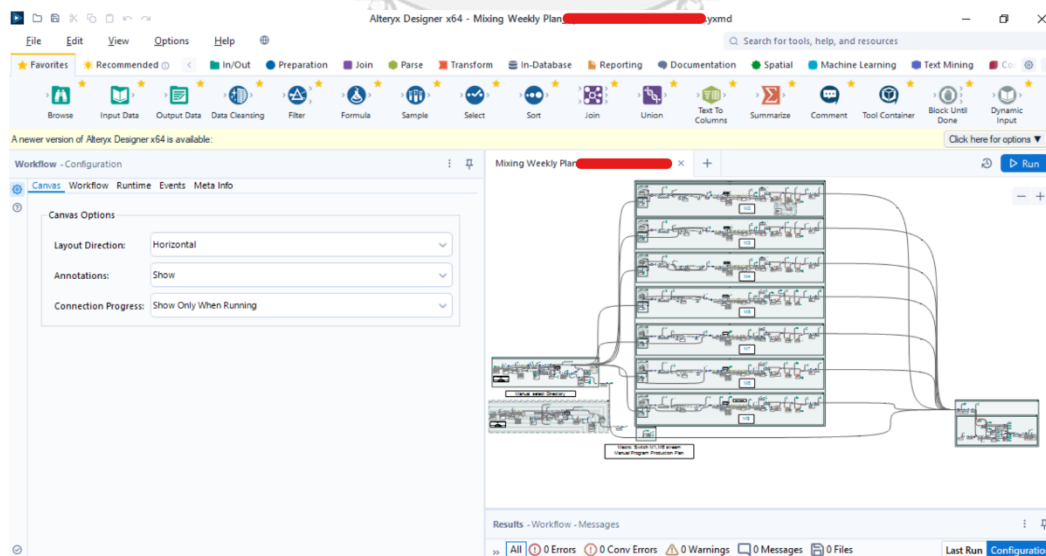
Alteryx Designer x64 - Mixing Weekly Plan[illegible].yxmd

File Edit View Options Help

Search for tools, help, and resources

Favorites Recommended In/Out Preparation Join Parse Transform In-Database Reporting Documentation Spatial Machine Learning Text Mining Co

Browse Input Data Output Data Data Cleansing Filter Formula Sample Select Sort Join Union Text To Columns Summarize Comment Tool Container Block Until Done Dynamic Input

A newer version of Alteryx Designer x64 is available:

Click here for options

Workflow - Configuration

Canvas Workflow Runtime Events Meta Info

Canvas Options

Layout Direction: Horizontal

Annotations: Show

Connection Progress: Show Only When Running

Mixing Weekly Plan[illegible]

Run

Manual select Directory

Manual Program Production Plan

Results - Workflow - Messages

All 0 Errors 0 Conv Errors 0 Warnings 0 Messages 0 Files

Last Run Configuratio